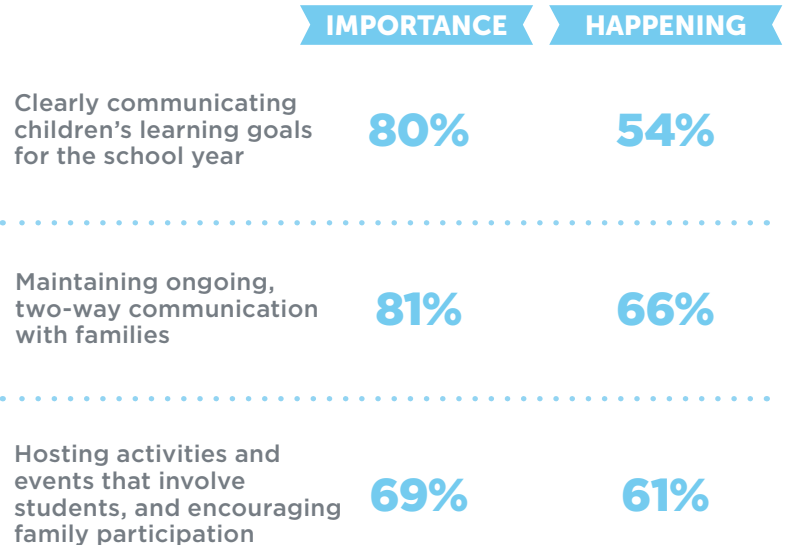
| | IMPORTANCE | HAPPENING |
|---|---|---|
| Clearly communicating children’s learning goals for the school year | 80% | 54% |
| Maintaining ongoing, two-way communication with families | 81% | 66% |
| Hosting activities and events that involve students, and encouraging family participation | 69% | 61% |